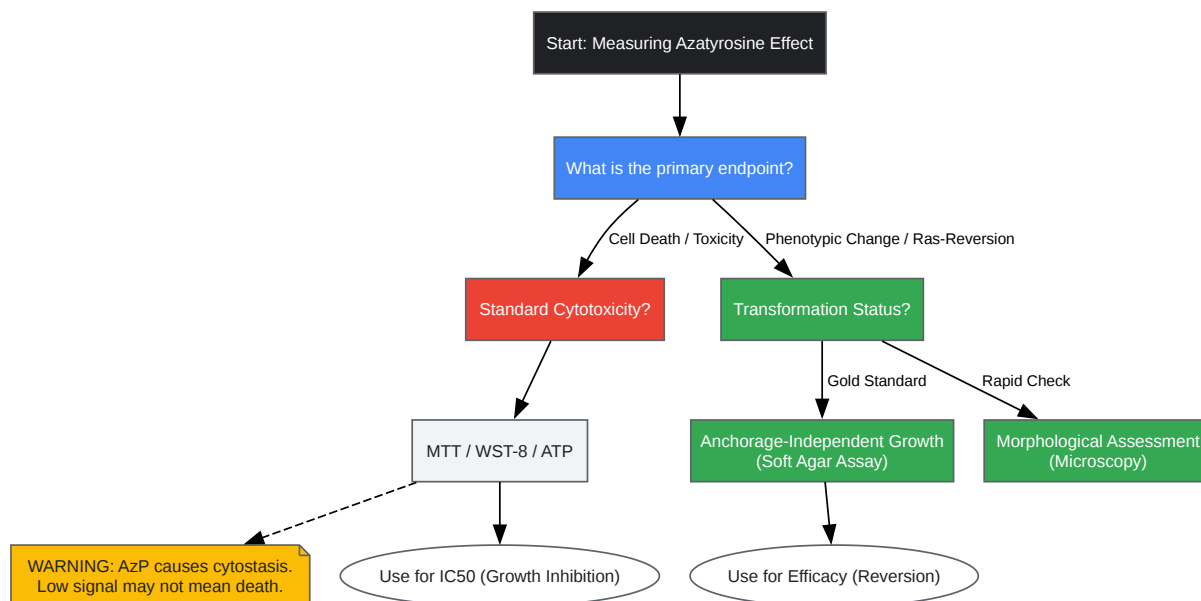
Start: Measuring Azatyrosine Effect

What is the primary endpoint?

Cell Death / Toxicity

Phenotypic Change / Ras-Reversion

Standard Cytotoxicity?

Transformation Status?

Gold Standard

Rapid Check

MTT / WST-8 / ATP

Anchorage-Independent Growth (Soft Agar Assay)

Morphological Assessment (Microscopy)

WARNING: AzP causes cytostasis. Low signal may not mean death.

Use for IC50 (Growth Inhibition)

Use for Efficacy (Reversion)